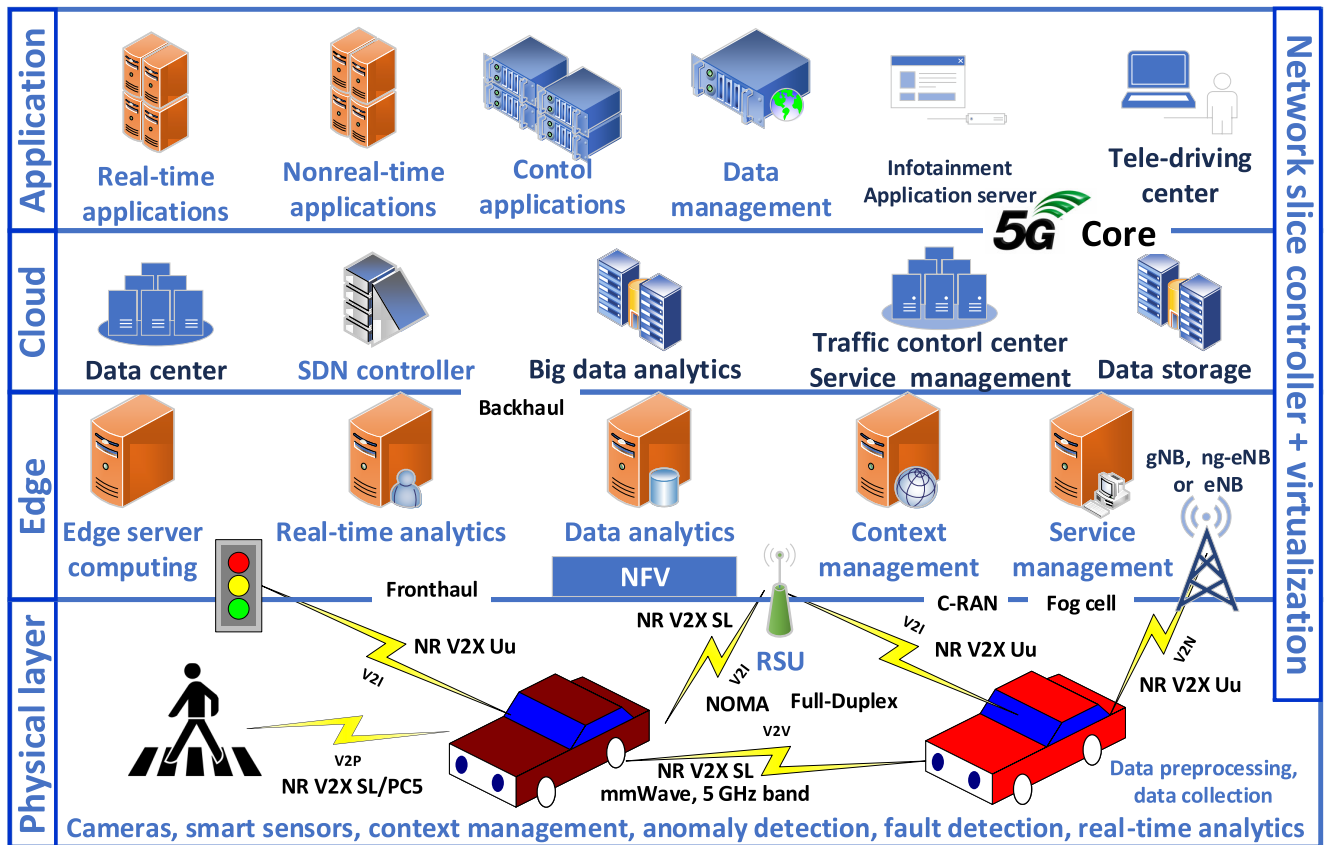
Application

Real-time applications

Nonreal-time applications

Contol applications

Data management

Infotainment Application server

Tele-driving center

5G Core

Network slice controller + virtualization

Cloud

Data center

SDN controller

Big data analytics

Traffic contorl center Service management

Data storage

Backhaul

Edge

Edge server computing

Real-time analytics

Data analytics

Context management

Service management

gNB, ng-eNB or eNB

Fronthaul

NFV

C-RAN

Fog cell

Physical layer

NR V2X Uu

V2I

NR V2X SL

V2I

RSU

NOMA

Full-Duplex

V2I

NR V2X Uu

V2N

NR V2X Uu

V2P

NR V2X SL/PC5

V2V

NR V2X SL

mmWave, 5 GHz band

Data preprocessing, data collection

Cameras, smart sensors, context management, anomaly detection, fault detection, real-time analytics